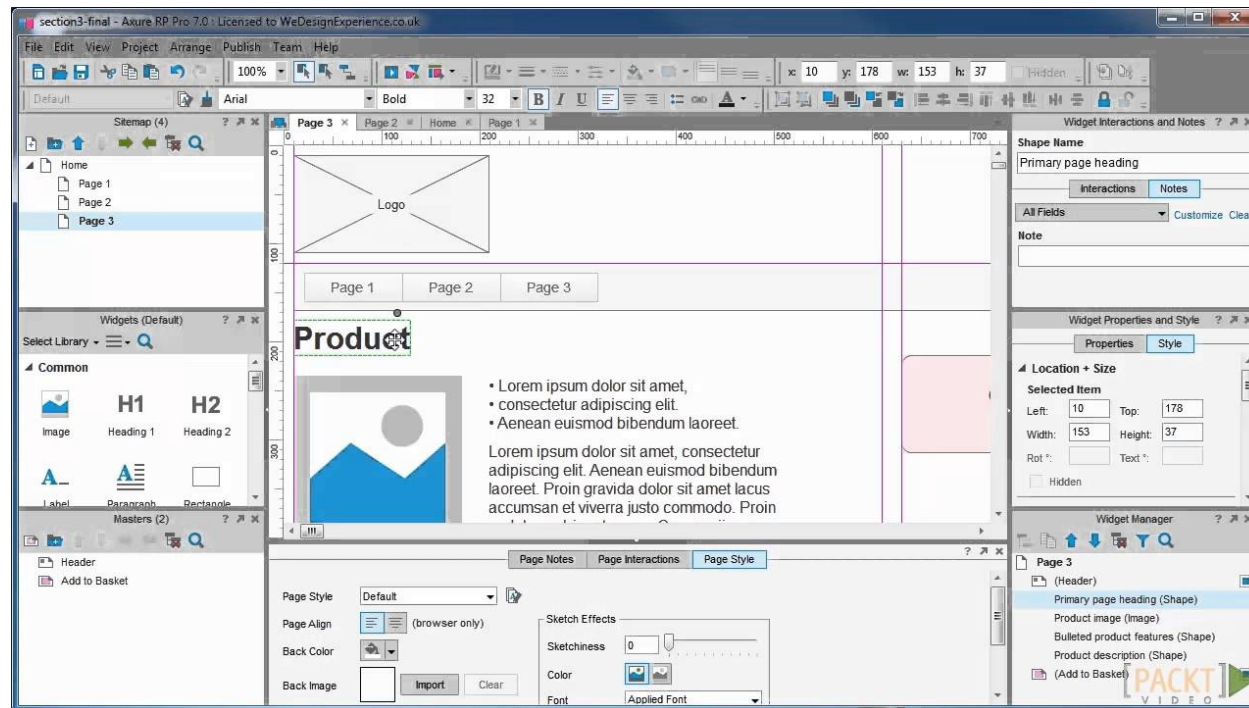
section3-final - Axure RP Pro 7.0 : Licensed to WeDesignExperience.co.uk

File Edit View Project Arrange Publish Team Help

100%

x: 10 y: 178 w: 153 h: 37 Hidden

Default Arial Bold 32

Sitemap (4)

Home
Page 1
Page 2
Page 3

Widgets (Default)

Select Library

Common

Image
H1 Heading 1
H2 Heading 2
Label
Paragraph
Rectangle

Masters (2)

Header
Add to Basket

Page 3 × Page 2 Home × Page 1 ×

100 200 300 400 500 600 700

Logo

Page 1 Page 2 Page 3

Product

• Lorem ipsum dolor sit amet,
• consectetur adipiscing elit.
• Aenean euismod bibendum laoreet.

Lorem ipsum dolor sit amet, consectetur adipiscing elit. Aenean euismod bibendum laoreet. Proin gravida dolor sit amet lacus accumsan et viverra justo commodo. Proin

Page Notes Page Interactions Page Style

Page Style Default
Page Align (browser only)
Back Color
Back Image Import Clear

Sketch Effects
Sketchiness 0
Color
Font Applied Font

Widget Interactions and Notes

Shape Name
Primary page heading

Interactions Notes

All Fields Customize Clea

Note

Widget Properties and Style

Properties Style

Location + Size

Selected Item
Left: 10 Top: 178
Width: 153 Height: 37
Rot °: Text °:
Hidden

Widget Manager

Page 3
(Header)
Primary page heading (Shape)
Product image (Image)
Bulleted product features (Shape)
Product description (Shape)
(Add to Basket)

PACKT VIDEO